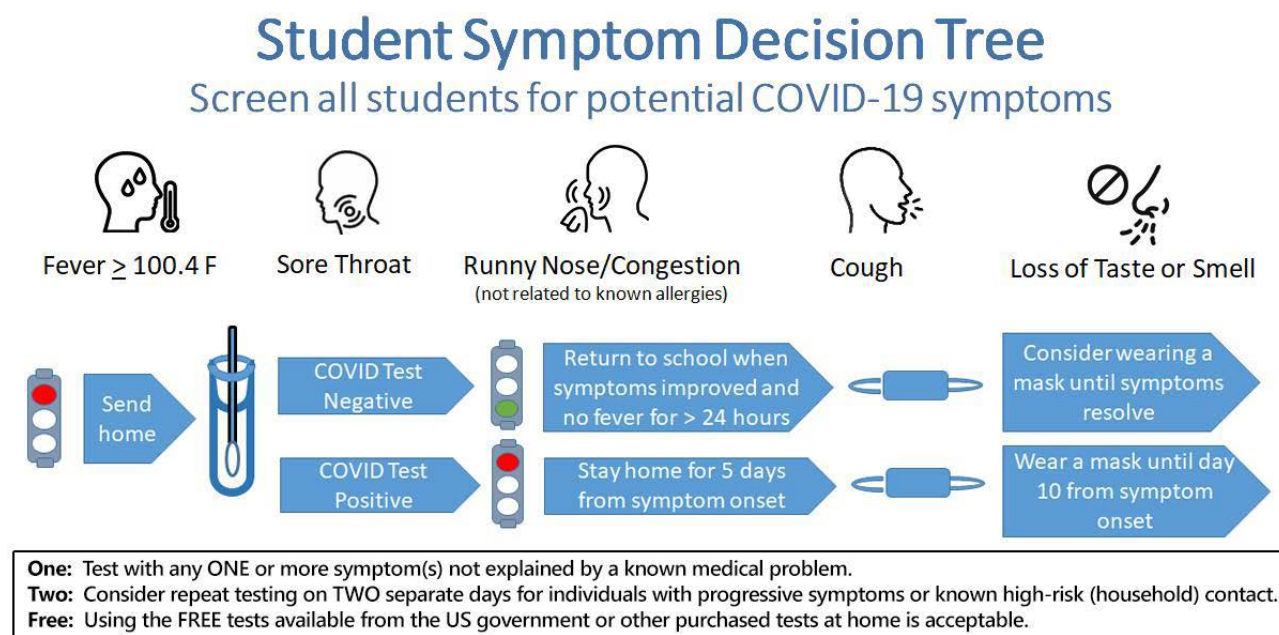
Student Symptom Decision Tree

Screen all students for potential COVID-19 symptoms

Fever $\geq$ 100.4 F

Sore Throat

Runny Nose/Congestion
(not related to known allergies)

Cough

Loss of Taste or Smell

Send home

COVID Test Negative

Return to school when symptoms improved and no fever for > 24 hours

Consider wearing a mask until symptoms resolve

COVID Test Positive

Stay home for 5 days from symptom onset

Wear a mask until day 10 from symptom onset

One: Test with any ONE or more symptom(s) not explained by a known medical problem.
Two: Consider repeat testing on TWO separate days for individuals with progressive symptoms or known high-risk (household) contact.
Free: Using the FREE tests available from the US government or other purchased tests at home is acceptable.